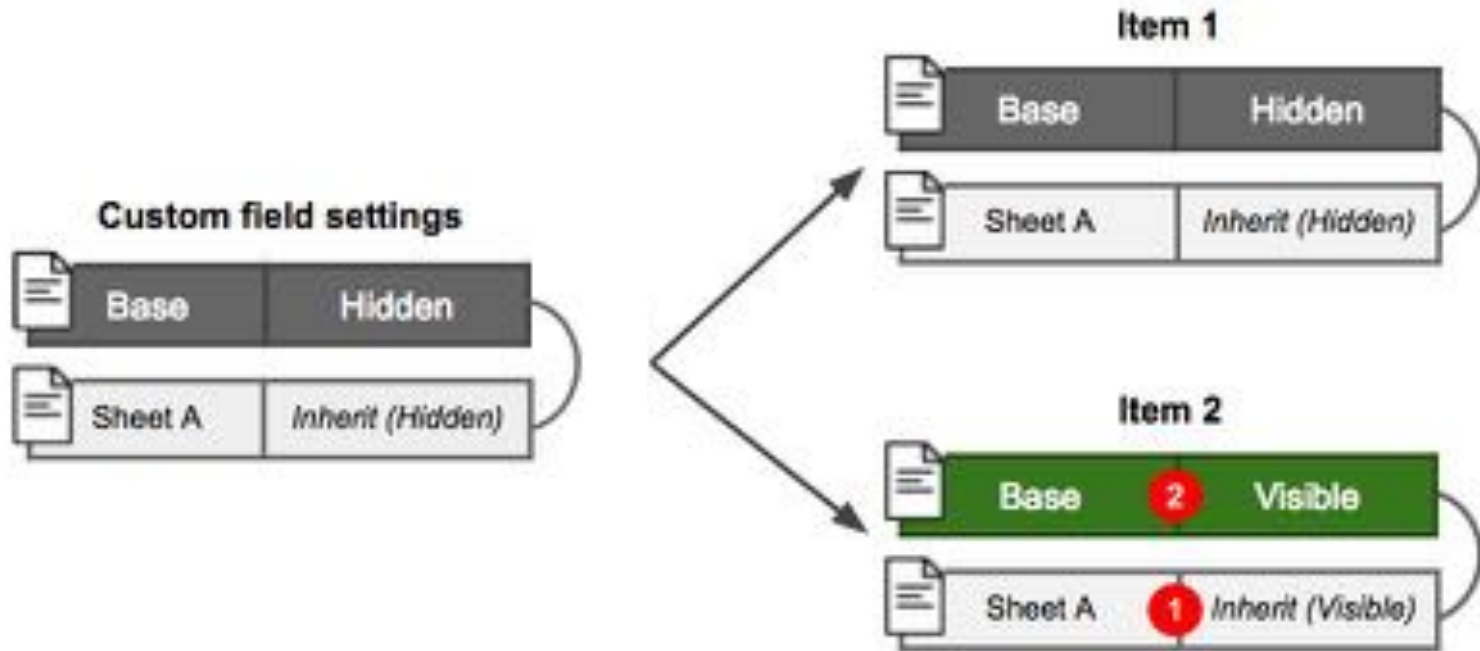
Custom field settings

| Base | Hidden |
|---|---|
| Sheet A | *Inherit (Hidden)* |

Item 1

| Base | Hidden |
|---|---|
| Sheet A | *Inherit (Hidden)* |

Item 2

| Base | 2 | Visible |
|---|---|---|
| Sheet A | 1 | *Inherit (Visible)* |